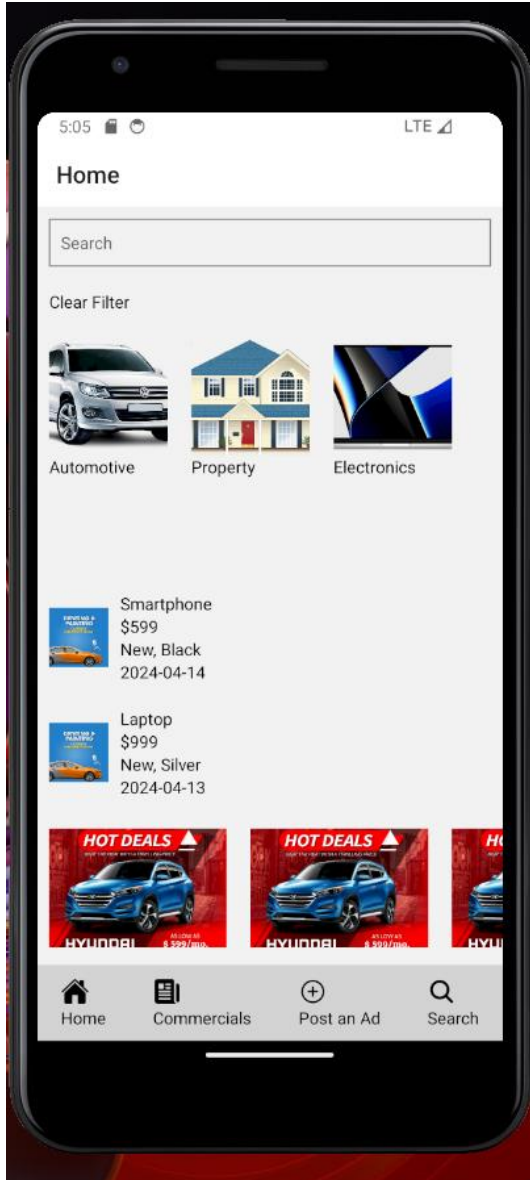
5:05 LTE

Home

Search

Clear Filter

Automotive Property Electronics

Smartphone
$599
New, Black
2024-04-14

Laptop
$999
New, Silver
2024-04-13

HOT DEALS
HYUNDAI
AS LOW AS $ 599/mo.

HOT DEALS
HYUNDAI
AS LOW AS $ 599/mo.

HO
HYU

Home Commercials Post an Ad Search